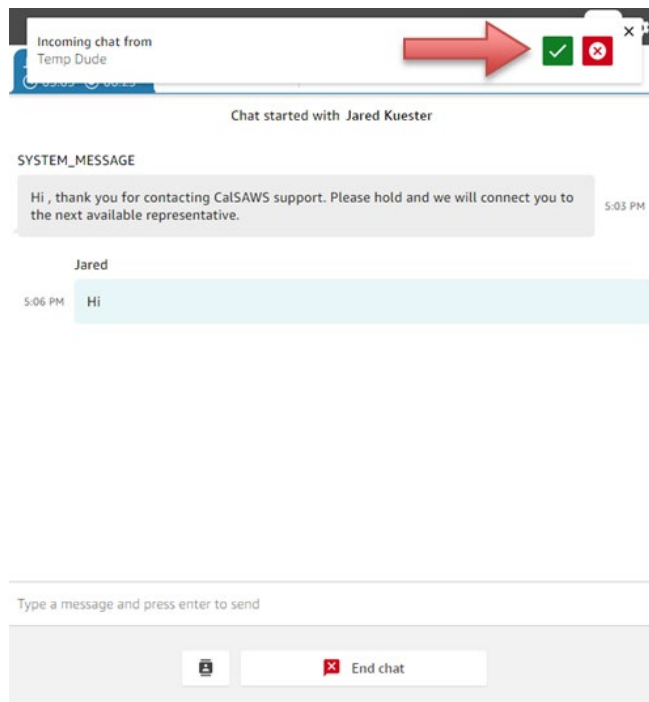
Incoming chat from
Temp Dude

Chat started with Jared Kuester

SYSTEM_MESSAGE

Hi , thank you for contacting CalSAWS support. Please hold and we will connect you to the next available representative.

5:03 PM

Jared

5:06 PM

Hi

Type a message and press enter to send

End chat